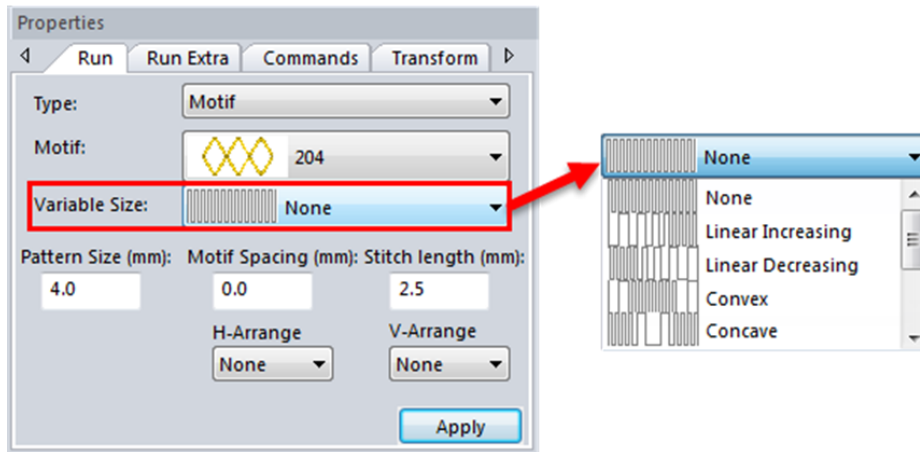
Properties

Run | Run Extra | Commands | Transform

Type: Motif

Motif: 204

Variable Size: None

Pattern Size (mm): 4.0

Motif Spacing (mm): 0.0

Stitch length (mm): 2.5

H-Arrange None

V-Arrange None

Apply

None

None
Linear Increasing
Linear Decreasing
Convex
Concave